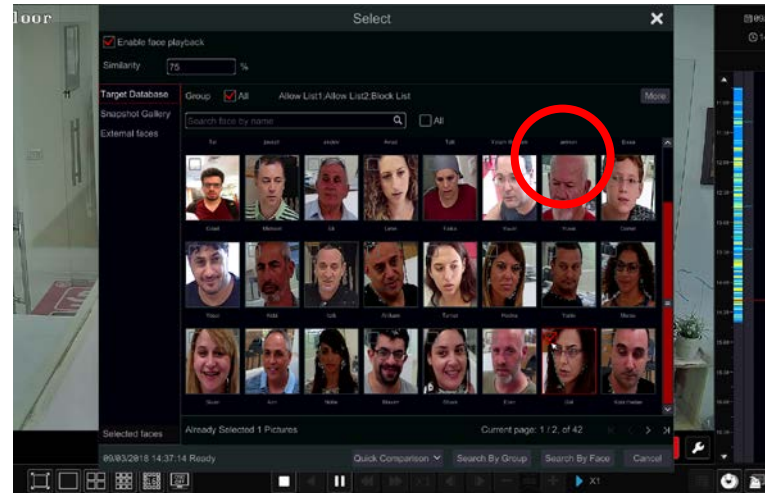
loor

Select

Enable face playback

Similarity 75 %

Target Database

Snapshot Gallery

External faces

Group All Allow List1;Allow List2;Block List More

Search face by name All

Selected faces

Already Selected 1 Pictures

Current page: 1 / 2, of 42

09/03/2018 14:37:14 Ready

Quick Comparison

Search By Group

Search By Face

Cancel

X1